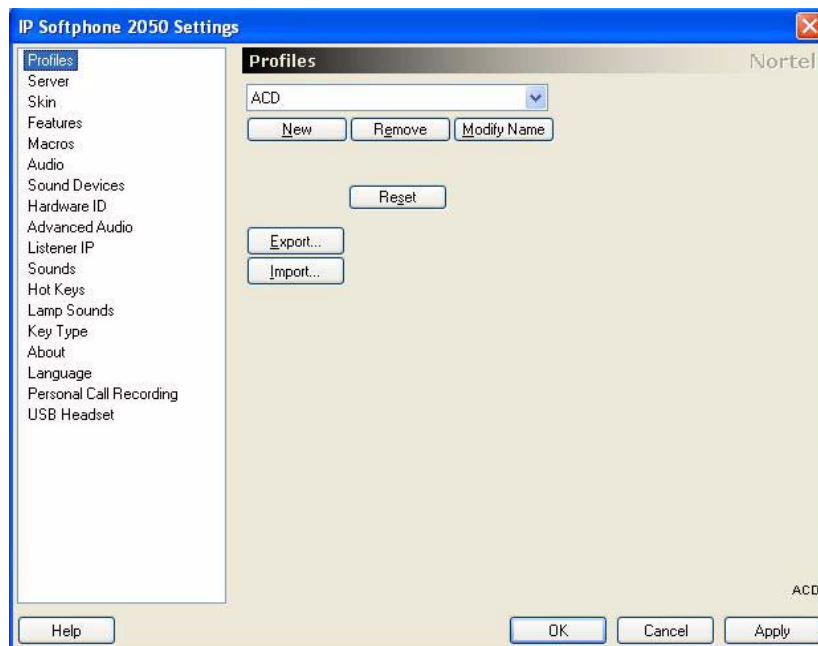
IP Softphone 2050 Settings

Profiles
Server
Skin
Features
Macros
Audio
Sound Devices
Hardware ID
Advanced Audio
Listener IP
Sounds
Hot Keys
Lamp Sounds
Key Type
About
Language
Personal Call Recording
USB Headset

Profiles
Nortel

ACD

New
Remove
Modify Name

Reset

Export...
Import...

ACD

Help
OK
Cancel
Apply